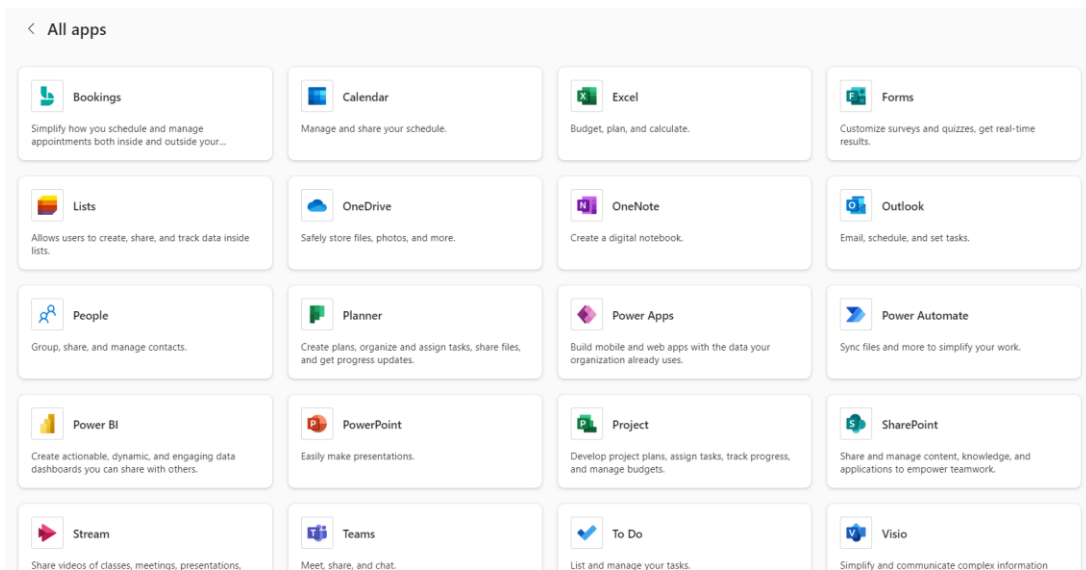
All apps

Bookings
Simplify how you schedule and manage appointments both inside and outside your...

Calendar
Manage and share your schedule.

Excel
Budget, plan, and calculate.

Forms
Customize surveys and quizzes, get real-time results.

Lists
Allows users to create, share, and track data inside lists.

OneDrive
Safely store files, photos, and more.

OneNote
Create a digital notebook.

Outlook
Email, schedule, and set tasks.

People
Group, share, and manage contacts.

Planner
Create plans, organize and assign tasks, share files, and get progress updates.

Power Apps
Build mobile and web apps with the data your organization already uses.

Power Automate
Sync files and more to simplify your work.

Power BI
Create actionable, dynamic, and engaging data dashboards you can share with others.

PowerPoint
Easily make presentations.

Project
Develop project plans, assign tasks, track progress, and manage budgets.

SharePoint
Share and manage content, knowledge, and applications to empower teamwork.

Stream
Share videos of classes, meetings, presentations, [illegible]

Teams
Meet, share, and chat.

To Do
List and manage your tasks.

Visio
Simplify and communicate complex information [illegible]